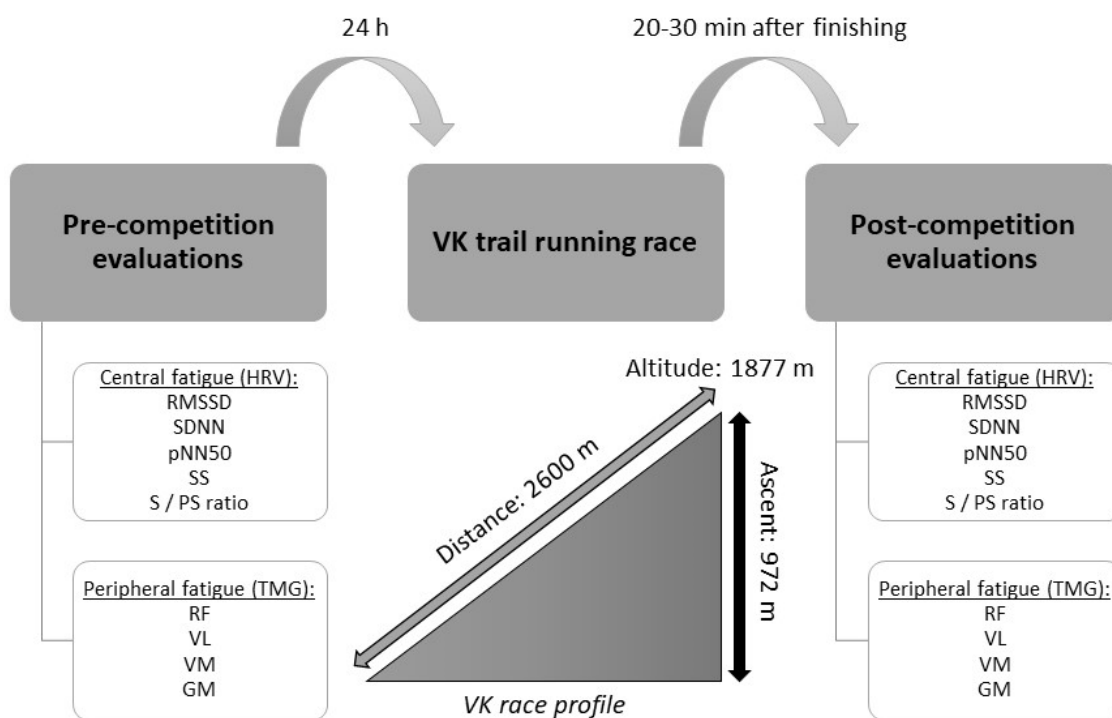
24 h

20-30 min after finishing

Pre-competition evaluations

VK trail running race

Post-competition evaluations

Central fatigue (HRV):
RMSSD
SDNN
pNN50
SS
S / PS ratio

Peripheral fatigue (TMG):
RF
VL
VM
GM

Altitude: 1877 m

Distance: 2600 m

Ascent: 972 m

VK race profile

Central fatigue (HRV):
RMSSD
SDNN
pNN50
SS
S / PS ratio

Peripheral fatigue (TMG):
RF
VL
VM
GM